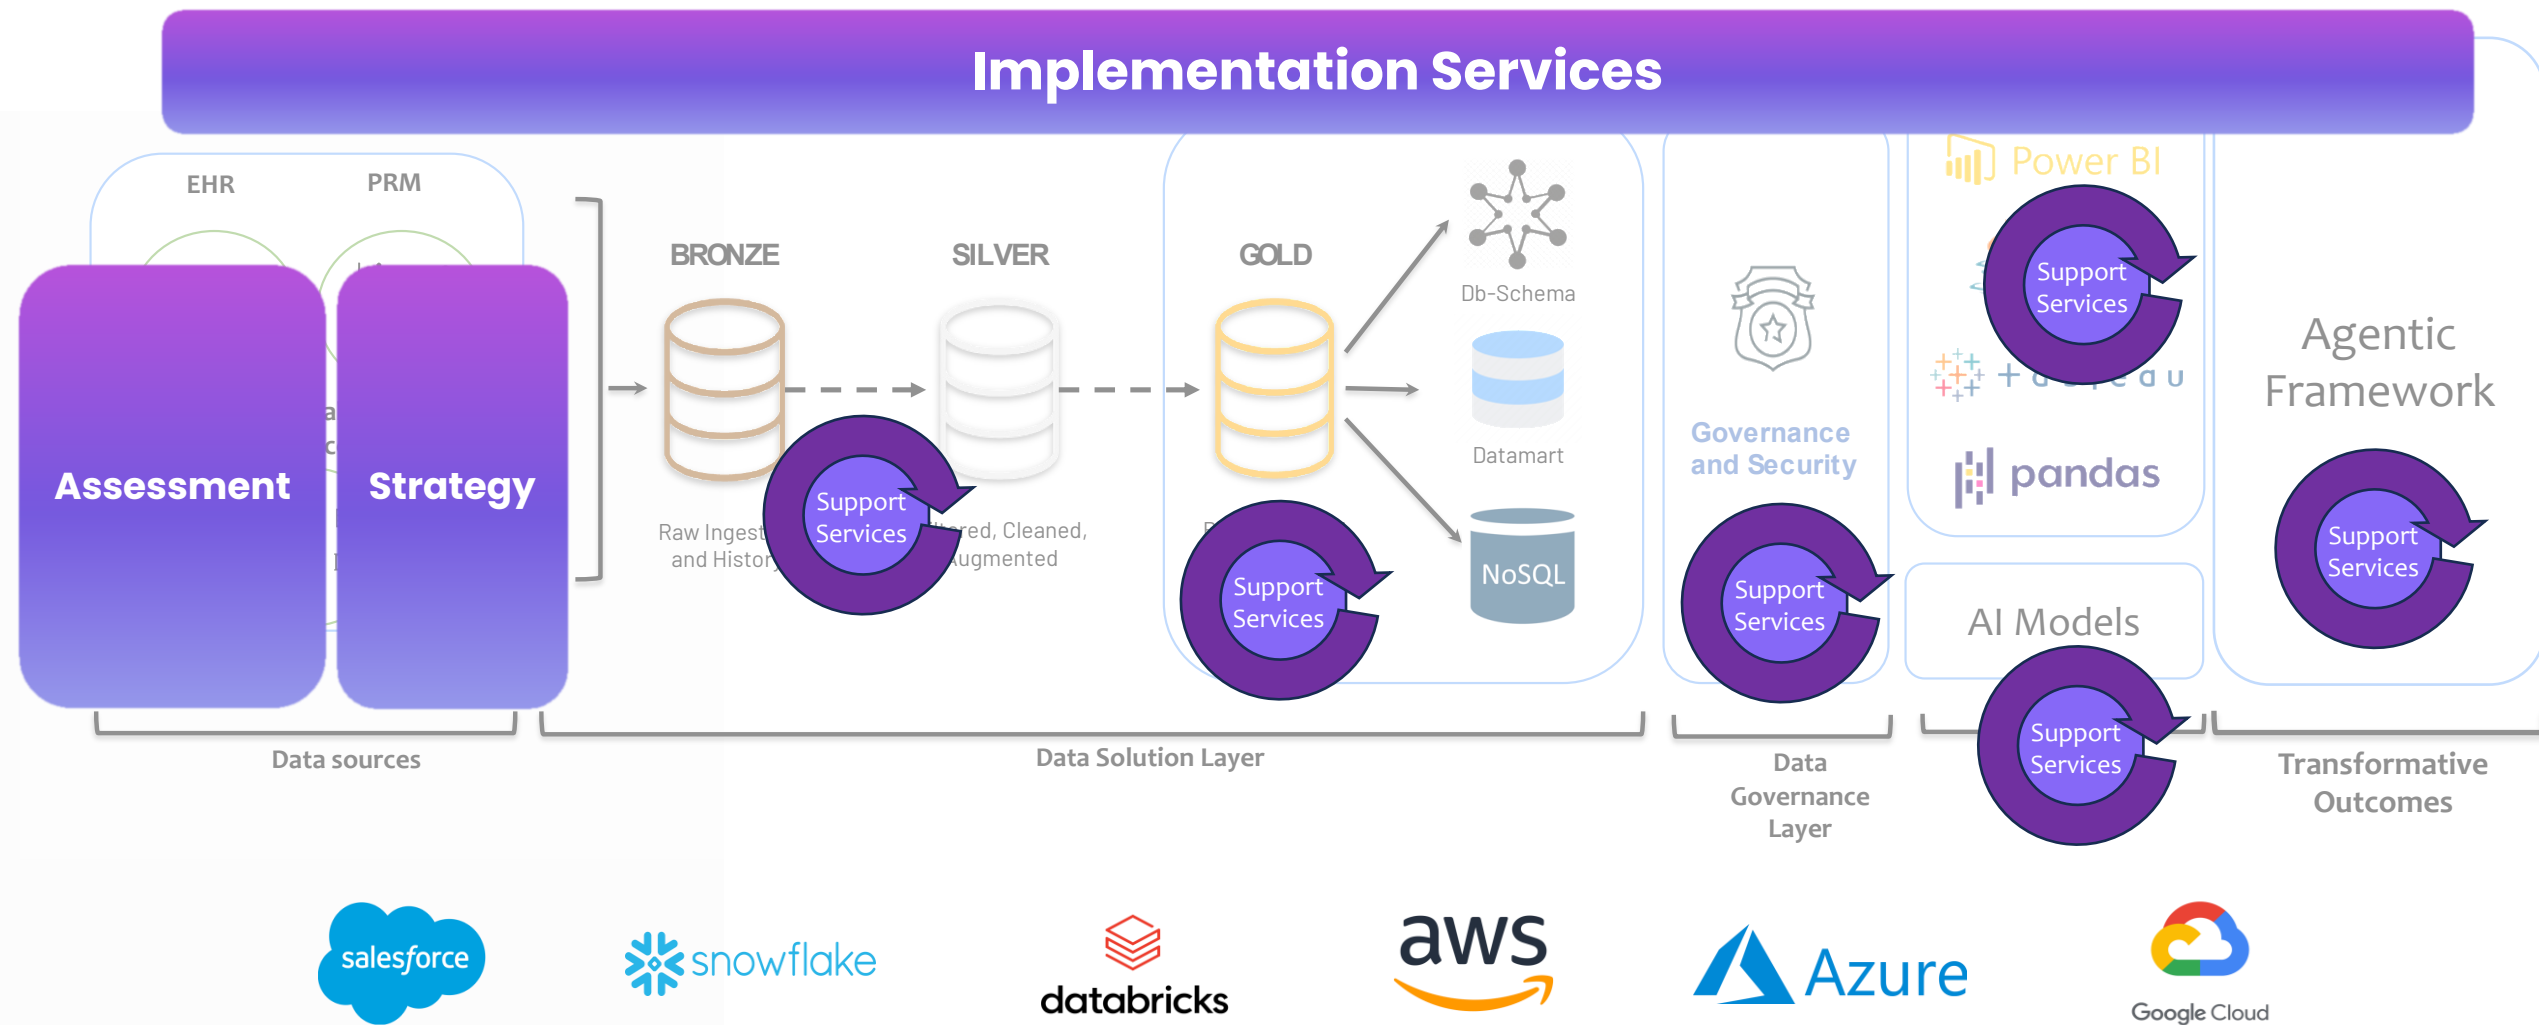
Implementation Services

EHR

PRM

Assessment

Strategy

BRONZE

SILVER

GOLD

Raw Ingest and History

Support Services

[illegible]red, Cleaned, Augmented

Support Services

Db-Schema

Datamart

NoSQL

Governance and Security

Support Services

Power BI

Support Services

+ a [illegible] e a u

pandas

AI Models

Support Services

Agentic Framework

Support Services

Data sources

Data Solution Layer

Data Governance Layer

Transformative Outcomes

salesforce

snowflake

databricks

aws

Azure

Google Cloud